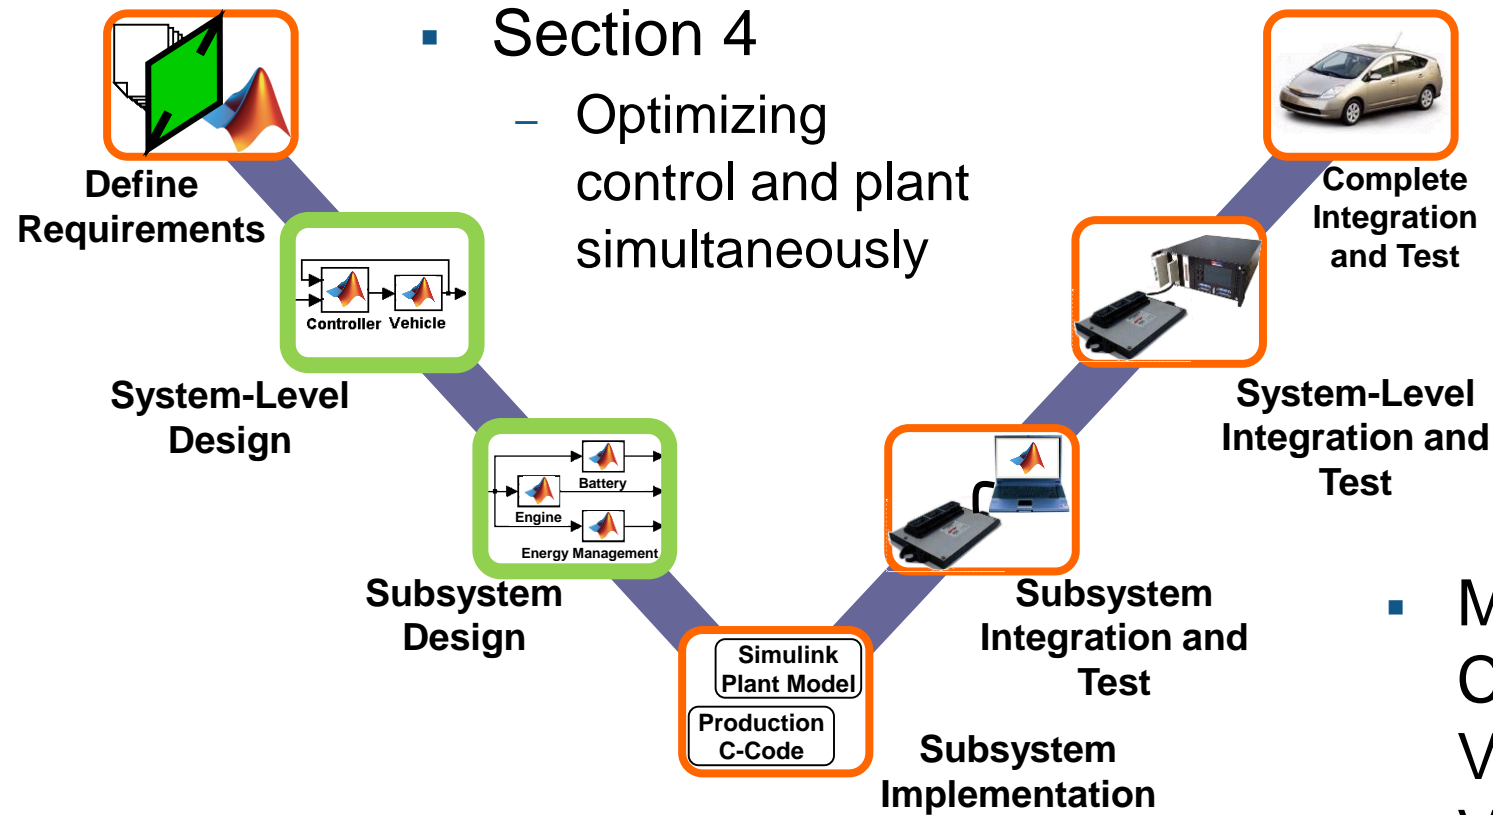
Section 4

– Optimizing control and plant simultaneously

Define Requirements

Controller Vehicle

System-Level Design

Battery

Engine

Energy Management

Subsystem Design

Simulink Plant Model

Production C-Code

Subsystem Implementation

Subsystem Integration and Test

System-Level Integration and Test

Complete Integration and Test

M
C
V
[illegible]